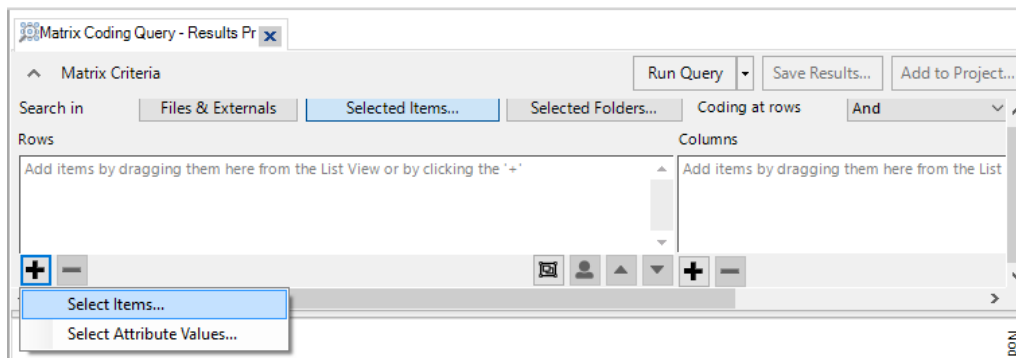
Matrix Coding Query - Results Pr

Matrix Criteria

Run Query

Save Results...

Add to Project...

Search in

Files & Externals

Selected Items...

Selected Folders...

Coding at rows

And

Rows

Columns

Add items by dragging them here from the List View or by clicking the '+'

Add items by dragging them here from the List

+ −

+ −

Select Items...

Select Attribute Values...